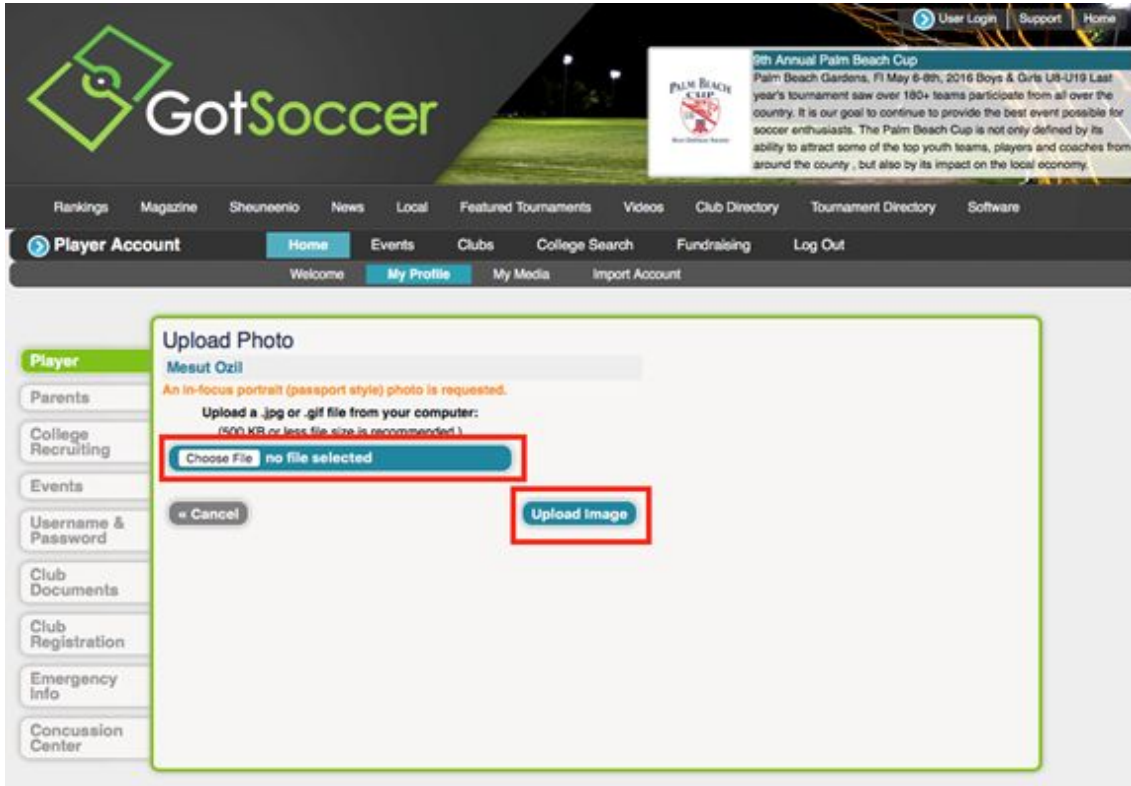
User Login | Support | Home

GotSoccer

9th Annual Palm Beach Cup
Palm Beach Gardens, Fl May 6-8th, 2016 Boys & Girls U8-U19 Last year's tournament saw over 180+ teams participate from all over the country. It is our goal to continue to provide the best event possible for soccer enthusiasts. The Palm Beach Cup is not only defined by its ability to attract some of the top youth teams, players and coaches from around the county , but also by its impact on the local economy.

PALM BEACH CUP

Rankings Magazine Sheuneenio News Local Featured Tournaments Videos Club Directory Tournament Directory Software

Player Account Home Events Clubs College Search Fundraising Log Out

Welcome My Profile My Media Import Account

Player
Parents
College Recruiting
Events
Username & Password
Club Documents
Club Registration
Emergency Info
Concussion Center

Upload Photo
Mesut Ozil
An in-focus portrait (passport style) photo is requested.
Upload a .jpg or .gif file from your computer:
(500 KB or less file size is recommended.)
Choose File no file selected
« Cancel
Upload Image